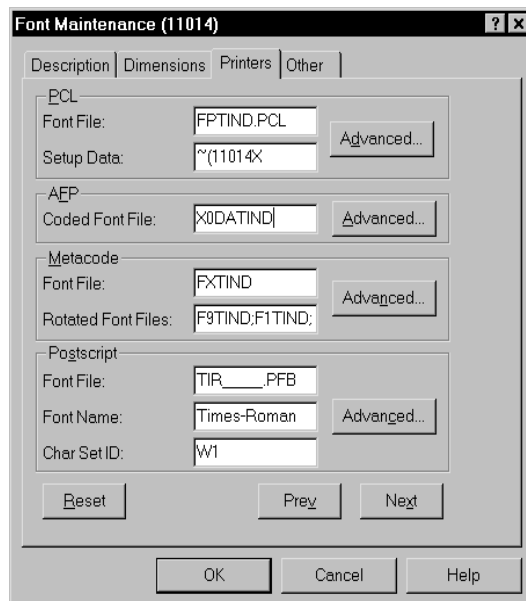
Font Maintenance (11014)
? X
Description | Dimensions | Printers | Other

PCL
Font File: FPTIND.PCL
Setup Data: ~(11014X
Advanced...

AFP
Coded Font File: X0DATIND
Advanced...

Metacode
Font File: FXTIND
Rotated Font Files: F9TIND;F1TIND;
Advanced...

Postscript
Font File: TIR_____.PFB
Font Name: Times-Roman
Char Set ID: W1
Advanced...

Reset
Prev
Next

OK
Cancel
Help